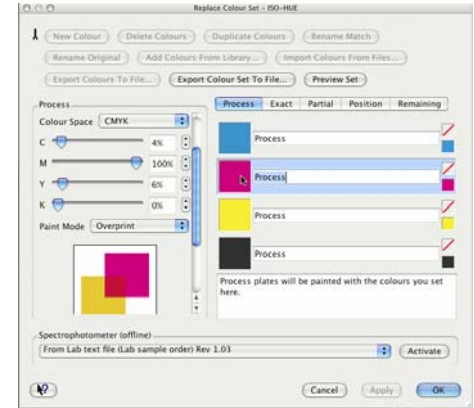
Replace Colour Set - ISO-HUE

New Colour
Delete Colours
Duplicate Colours
Rename Match
Rename Original
Add Colours From Library...
Import Colours From Files...
Export Colours To File...
Export Colour Set To File...
Preview Set

Process
Colour Space CMYK
C 4%
M 100%
Y 6%
K 0%
Paint Mode Overprint

Process
Exact
Partial
Position
Remaining

Process
Process
Process
Process

Process plates will be painted with the colours you set here.

Spectrophotometer (offline)
From Lab text file (Lab sample order) Rev 1.03
Activate

Cancel
Apply
OK